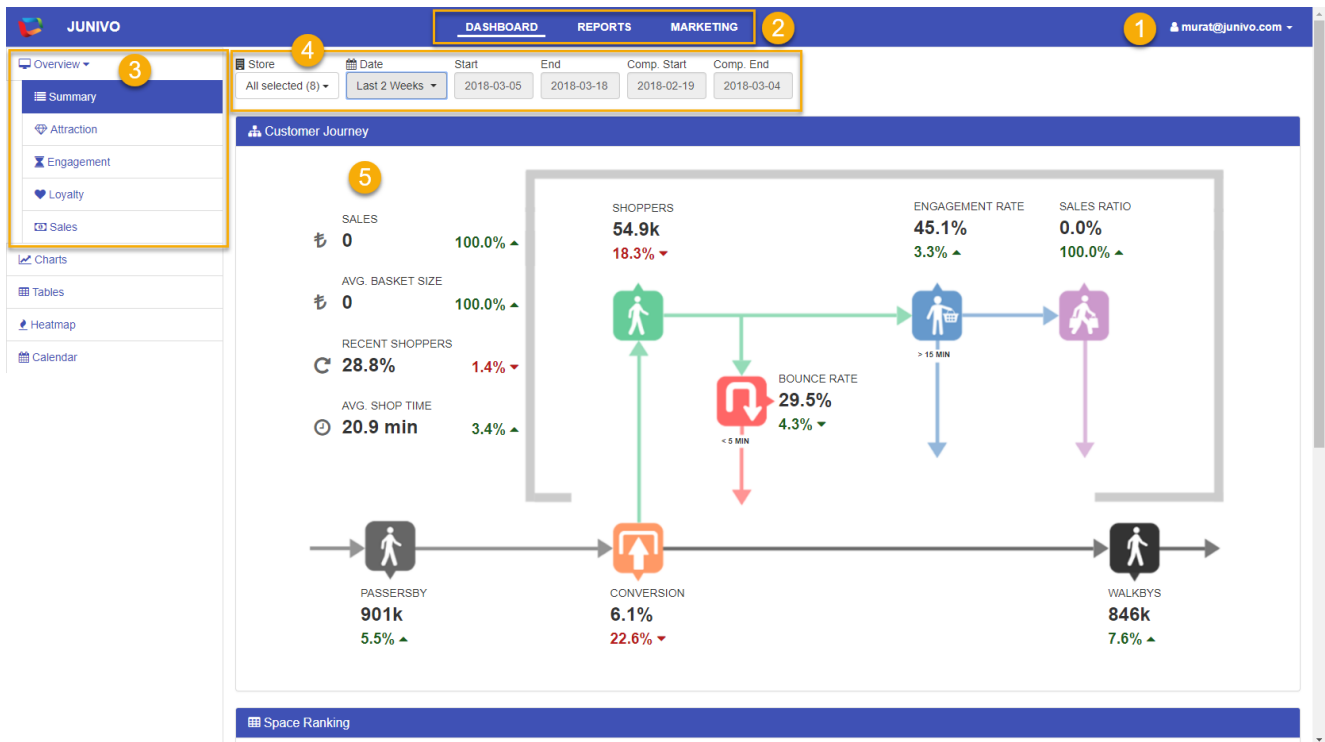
JUNIVO

DASHBOARD REPORTS MARKETING 2

1 murat@junivo.com

Overview 3
Summary
Attraction
Engagement
Loyalty
Sales
Charts
Tables
Heatmap
Calendar

4
Store
All selected (8)
Date
Last 2 Weeks
Start
2018-03-05
End
2018-03-18
Comp. Start
2018-02-19
Comp. End
2018-03-04

Customer Journey

5

SALES
₺ 0 100.0%

AVG. BASKET SIZE
₺ 0 100.0%

RECENT SHOPPERS
28.8% 1.4%

AVG. SHOP TIME
20.9 min 3.4%

SHOPPERS
54.9k
18.3%

ENGAGEMENT RATE
45.1%
3.3%

SALES RATIO
0.0%
100.0%

> 15 MIN

BOUNCE RATE
29.5%
4.3%

< 5 MIN

PASSERSBY
901k
5.5%

CONVERSION
6.1%
22.6%

WALKBYS
846k
7.6%

Space Ranking